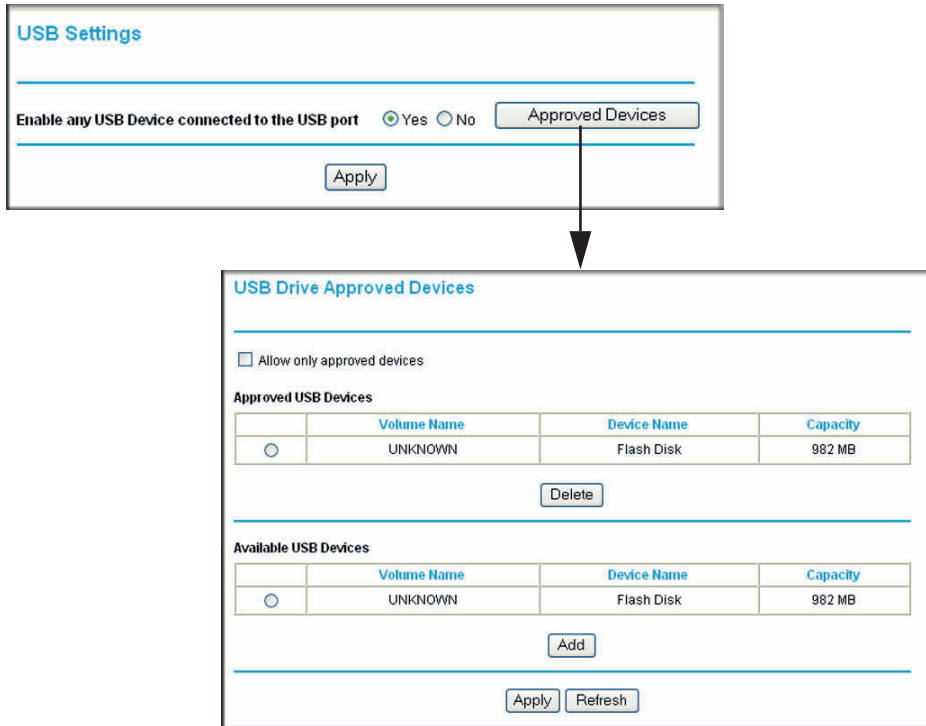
USB Settings

Enable any USB Device connected to the USB port Yes No Approved Devices

Apply

USB Drive Approved Devices

Allow only approved devices

Approved USB Devices

| | Volume Name | Device Name | Capacity |
|---|---|---|---|
| | UNKNOWN | Flash Disk | 982 MB |

Delete

Available USB Devices

| | Volume Name | Device Name | Capacity |
|---|---|---|---|
| | UNKNOWN | Flash Disk | 982 MB |

Add

Apply Refresh